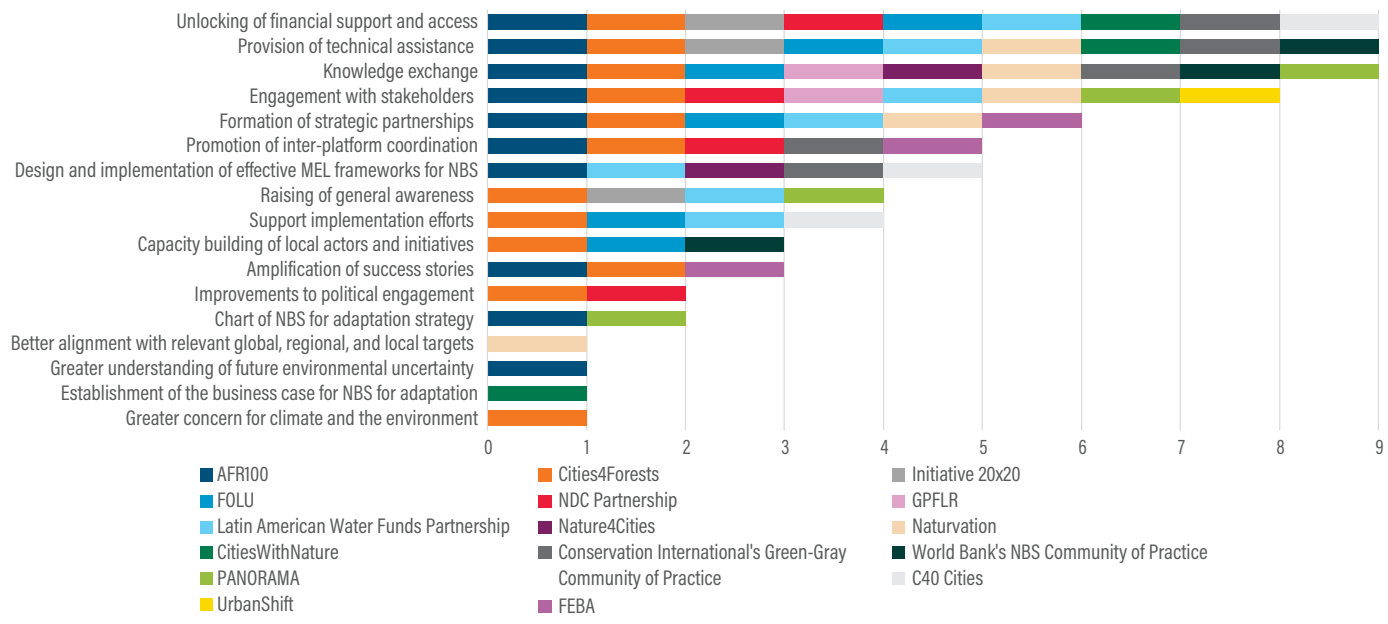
Unlocking of financial support and access
Provision of technical assistance
Knowledge exchange
Engagement with stakeholders
Formation of strategic partnerships
Promotion of inter-platform coordination
Design and implementation of effective MEL frameworks for NBS
Raising of general awareness
Support implementation efforts
Capacity building of local actors and initiatives
Amplification of success stories
Improvements to political engagement
Chart of NBS for adaptation strategy
Better alignment with relevant global, regional, and local targets
Greater understanding of future environmental uncertainty
Establishment of the business case for NBS for adaptation
Greater concern for climate and the environment

0 1 2 3 4 5 6 7 8 9

AFR100
Cities4Forests
Initiative 20x20
FOLU
NDC Partnership
GPFLR
Latin American Water Funds Partnership
Nature4Cities
Naturvation
CitiesWithNature
Conservation International's Green-Gray Community of Practice
World Bank's NBS Community of Practice
PANORAMA
C40 Cities
UrbanShift
FEBA